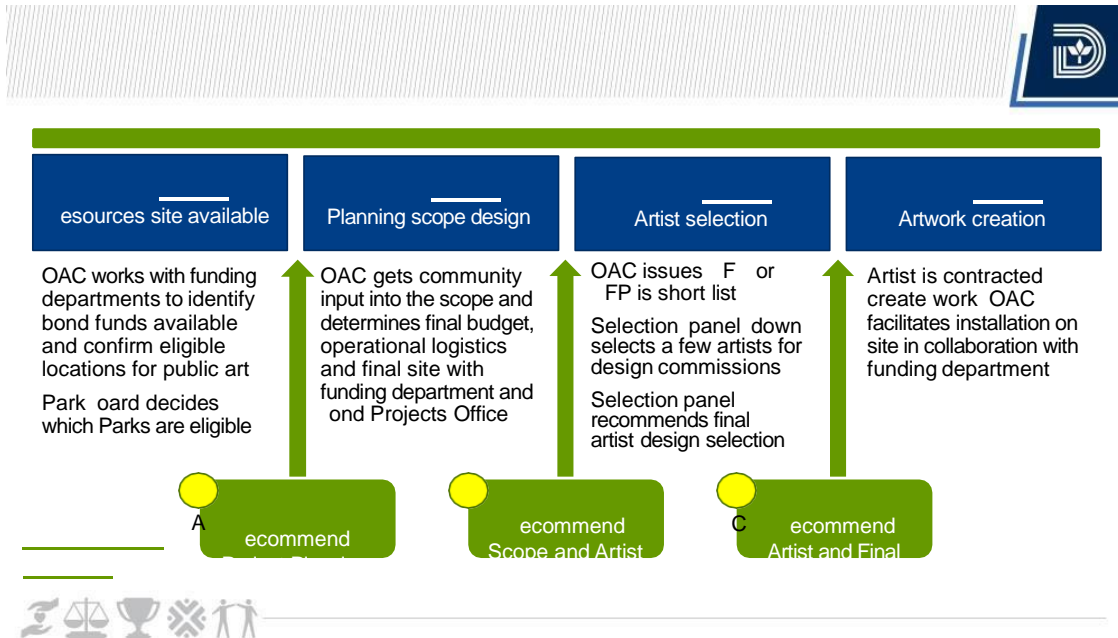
esources site available

Planning scope design

Artist selection

Artwork creation

OAC works with funding departments to identify bond funds available and confirm eligible locations for public art

Park oard decides which Parks are eligible

OAC gets community input into the scope and determines final budget, operational logistics and final site with funding department and ond Projects Office

OAC issues F or FP is short list

Selection panel down selects a few artists for design commissions

Selection panel recommends final artist design selection

Artist is contracted create work OAC facilitates installation on site in collaboration with funding department

A

ecommend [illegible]

ecommend Scope and Artist

C

ecommend Artist and Final